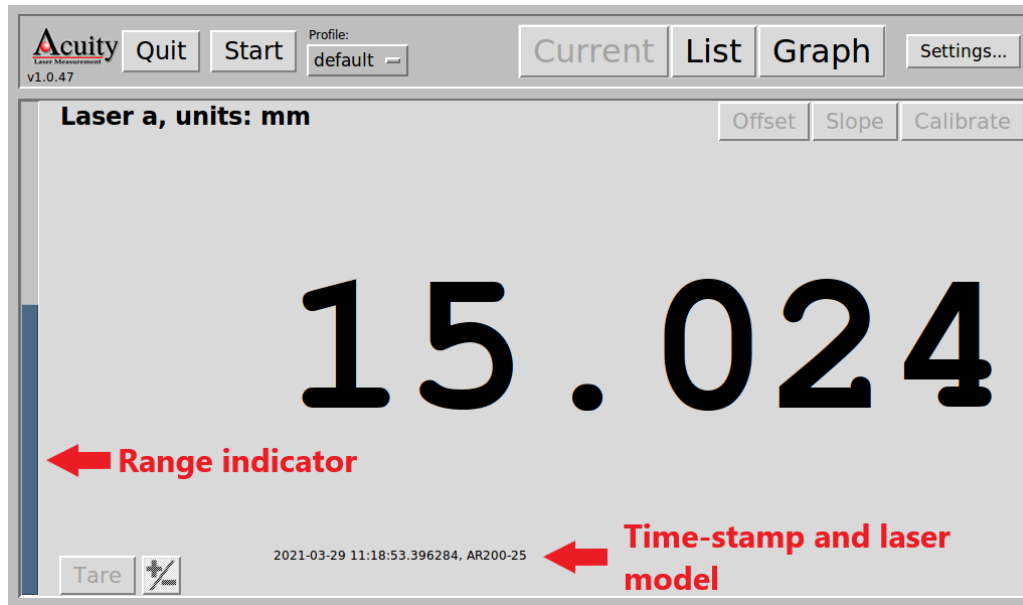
Acuity
Laser Measurement
v1.0.47

Quit Start Profile: default Current List Graph Settings...

Laser a, units: mm

Offset Slope Calibrate

15.024

Range indicator

Tare +/−

2021-03-29 11:18:53.396284, AR200-25

Time-stamp and laser model